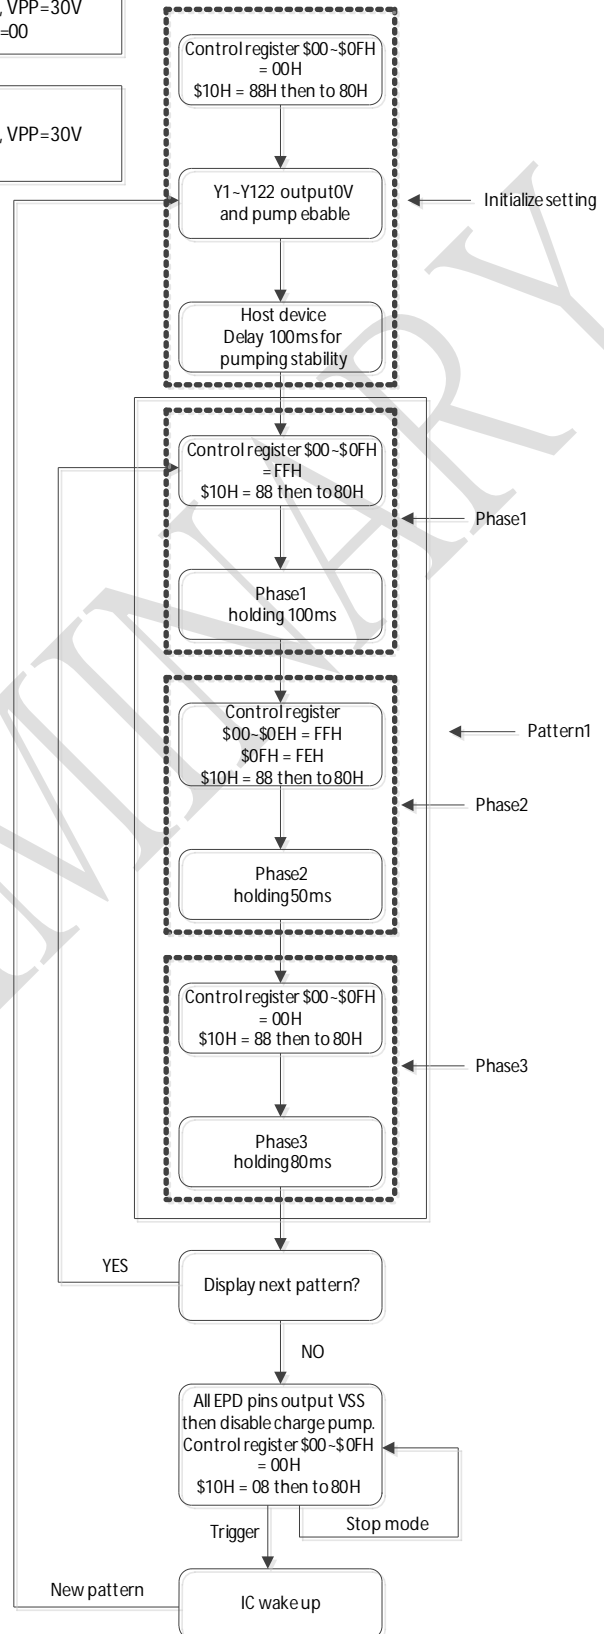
, VPP=30V
=00

, VPP=30V

Control register \$00~\$0FH = 00H
\$10H = 88H then to 80H

Y1~Y122 output0V and pump ebable

Initialize setting

Host device
Delay 100ms for pumping stability

Control register \$00~\$0FH = FFH
\$10H = 88 then to 80H

Phase1

Phase1
holding 100ms

Control register
\$00~\$0EH = FFH
\$0FH = FEH
\$10H = 88 then to 80H

Pattern1

Phase2

Phase2
holding 50ms

Control register \$00~\$0FH = 00H
\$10H = 88 then to 80H

Phase3

Phase3
holding 80ms

YES

Display next pattern?

NO

All EPD pins output VSS then disable charge pump.
Control register \$00~\$0FH = 00H
\$10H = 08 then to 80H

Trigger

Stop mode

New pattern

IC wake up